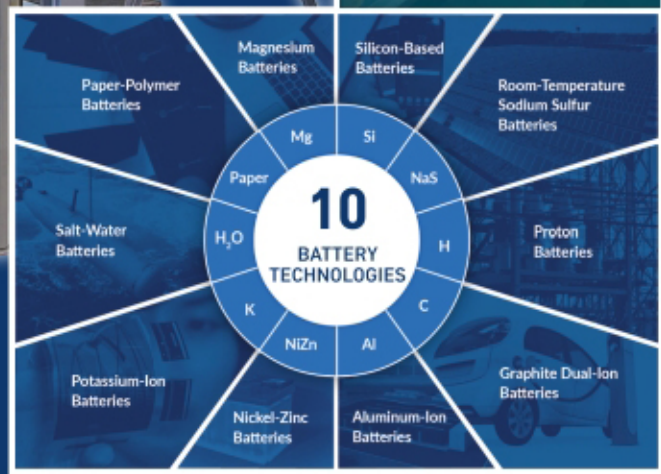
10
BATTERY
TECHNOLOGIES

Mg
Magnesium Batteries

Si
Silicon-Based Batteries

NaS
Room-Temperature Sodium Sulfur Batteries

H
Proton Batteries

C
Graphite Dual-Ion Batteries

Al
Aluminum-Ion Batteries

NiZn
Nickel-Zinc Batteries

K
Potassium-Ion Batteries

$H_2O$
Salt-Water Batteries

Paper
Paper-Polymer Batteries